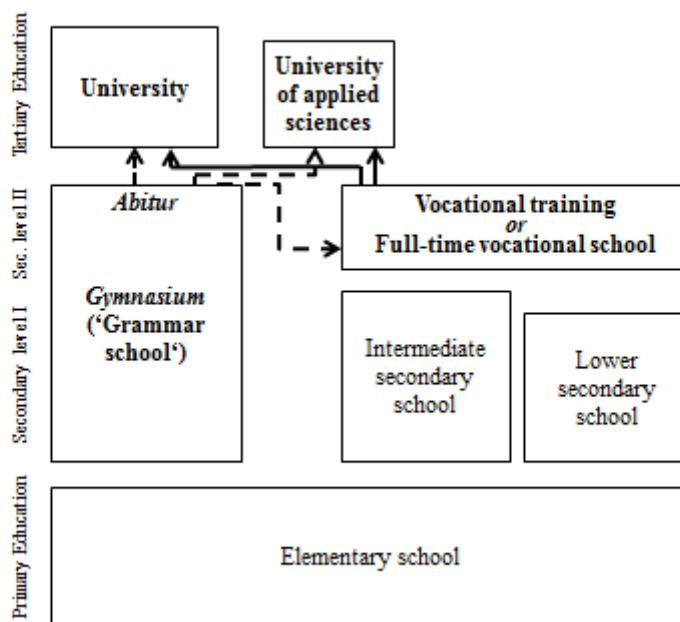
Tertiary Education

University

University of applied sciences

Sec. level II

Abitur

Vocational training
or
Full-time vocational school

Secondary level I

Gymnasium
(‘Grammar school‘)

Intermediate secondary school

Lower secondary school

Primary Education

Elementary school